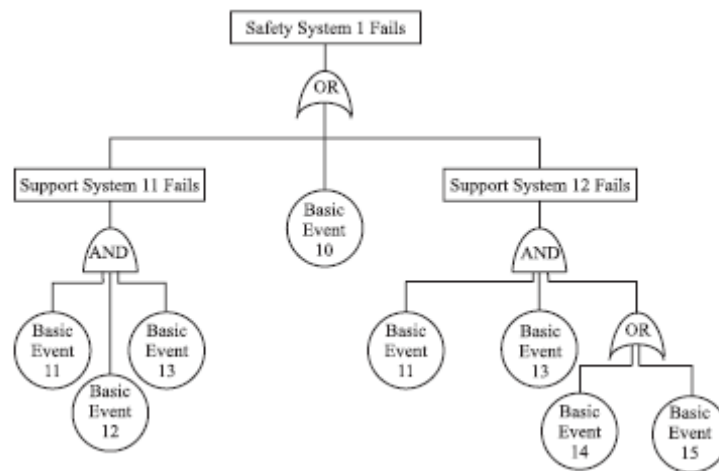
Safety System 1 Fails

OR

Support System 11 Fails

Basic Event 10

Support System 12 Fails

AND

Basic Event 11

Basic Event 12

Basic Event 13

AND

Basic Event 11

Basic Event 13

OR

Basic Event 14

Basic Event 15